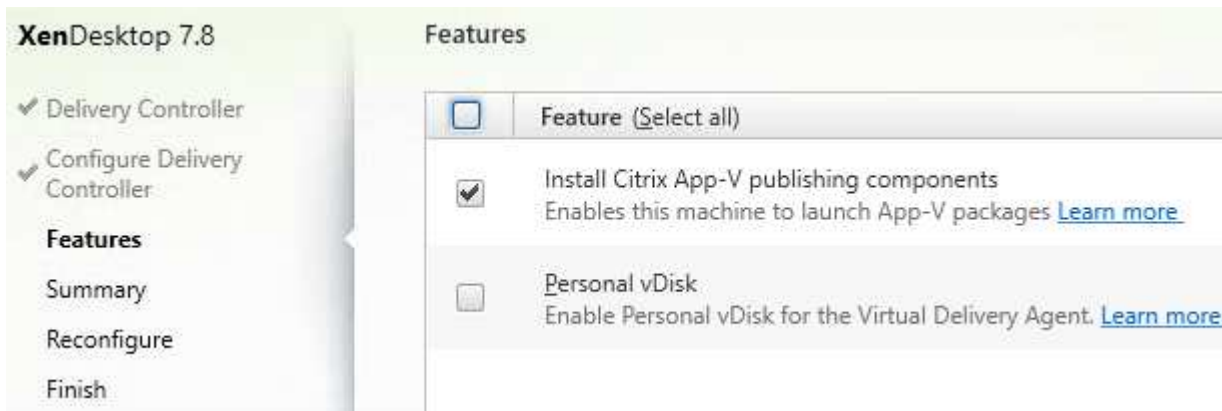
XenDesktop 7.8

Delivery Controller

Configure Delivery Controller

Features

Summary

Reconfigure

Finish

Features

| | Feature (Select all) |
|---|---|
| ✔ | Install Citrix App-V publishing components<br>Enables this machine to launch App-V packages Learn more |
| | Personal vDisk<br>Enable Personal vDisk for the Virtual Delivery Agent. Learn more |